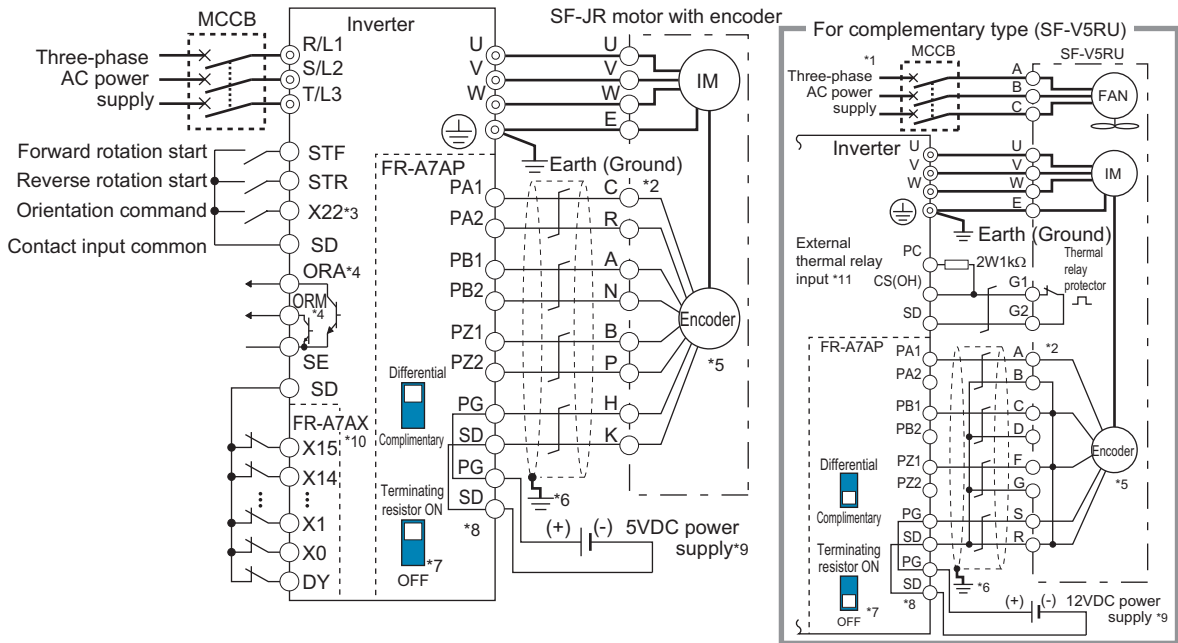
MCCB
Inverter
SF-JR motor with encoder
Three-phase AC power supply
R/L1
S/L2
T/L3
U
V
W
U
V
W
E
IM
Earth (Ground)
Forward rotation start
Reverse rotation start
Orientation command
Contact input common
STF
STR
X22*3
SD
ORA*4
ORM *4
SE
SD
FR-A7AP
PA1
PA2
PB1
PB2
PZ1
PZ2
PG
SD
PG
SD
C
R
A
N
B
P
H
K
*2
Encoder
*5
*6
Differential
Complimentary
Terminating resistor ON
OFF
*7
*8
(+) (-) 5VDC power supply*9
FR-A7AX
*10
X15
X14
X1
X0
DY

For complementary type (SF-V5RU)
*1
MCCB
SF-V5RU
Three-phase AC power supply
A
B
C
FAN
Inverter
U
V
W
U
V
W
E
IM
Earth (Ground)
External thermal relay input *11
PC
2W1kΩ
CS(OH)
G1
G2
Thermal relay protector
SD
FR-A7AP
PA1
PA2
PB1
PB2
PZ1
PZ2
PG
SD
PG
SD
A
B
C
D
F
G
S
R
*2
Encoder
*5
Differential
Complimentary
Terminating resistor ON
OFF
*7
*8
*6
(+) (-) 12VDC power supply *9